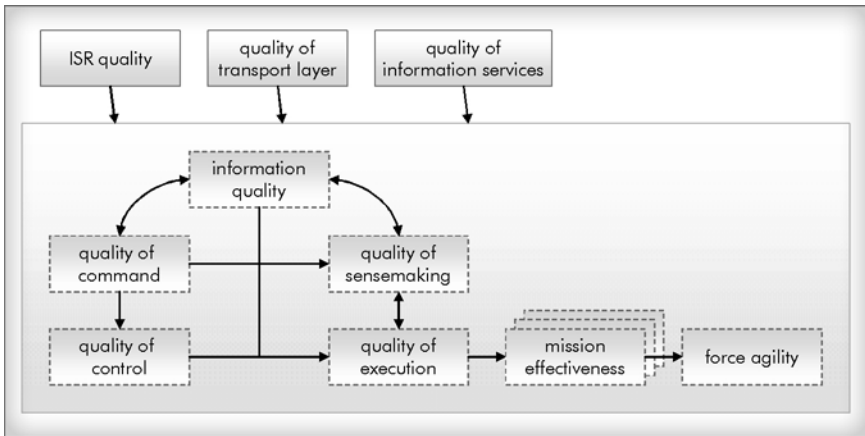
ISR quality

quality of transport layer

quality of information services

information quality

quality of command

quality of sensemaking

quality of control

quality of execution

mission effectiveness

force agility